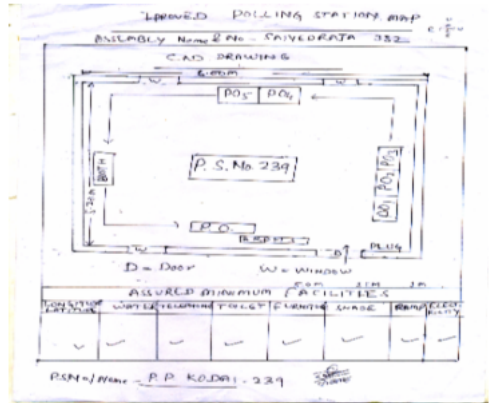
APPROVED POLLING STATION MAP
ASSEMBLY Name & No - SAIYEDRAJA 382
CAD DRAWING
6.00M
W
PO5 PO4
W
BOOTH
P. S. No. 239
PO1 PO2 PO3
3.2M
P.O.
W
W
D
PLUG
D = Door
W = WINDOW
ASSURED MINIMUM FACILITIES

| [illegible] | WATER | TELEPHONE | TOILET | FURNITURE | SHADE | RAMP | ELECTRICITY |
|---|---|---|---|---|---|---|---|
| ✓ | ✓ | ✓ | ✓ | ✓ | ✓ | ✓ | ✓ |

P.S.No/Name - P.P. KODAI - 239